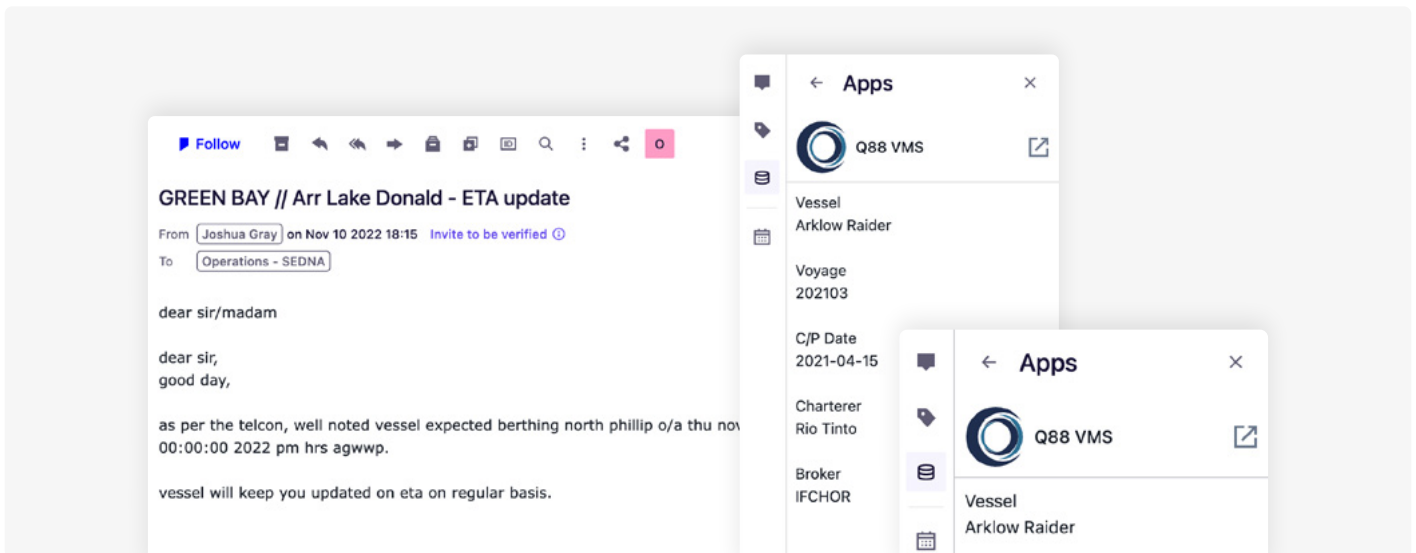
Follow

O

GREEN BAY // Arr Lake Donald - ETA update

From Joshua Gray on Nov 10 2022 18:15 Invite to be verified

To Operations - SEDNA

dear sir/madam

dear sir,
good day,

as per the telcon, well noted vessel expected berthing north phillip o/a thu nov
00:00:00 2022 pm hrs agwwp.

vessel will keep you updated on eta on regular basis.

Apps

Q88 VMS

Vessel
Arklow Raider

Voyage
202103

C/P Date
2021-04-15

Charterer
Rio Tinto

Broker
IFCHOR

Apps

Q88 VMS

Vessel
Arklow Raider